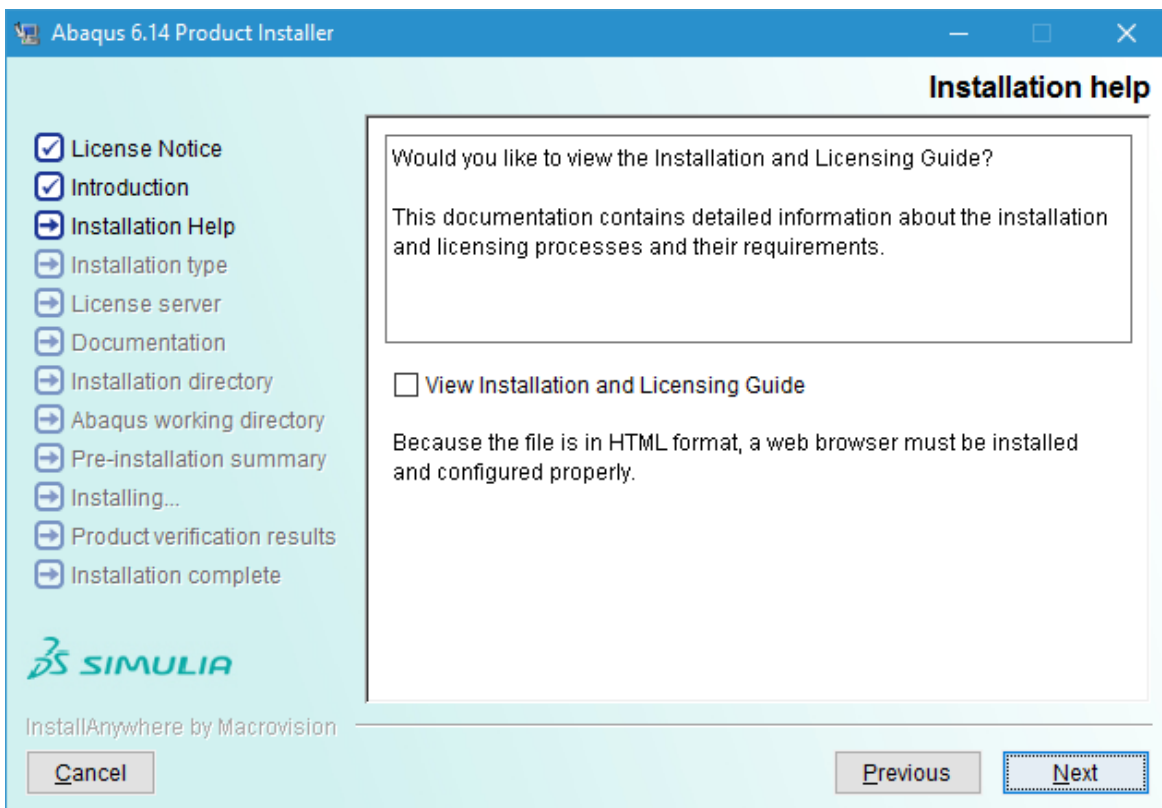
Abaqus 6.14 Product Installer

Installation help

License Notice
Introduction
Installation Help
Installation type
License server
Documentation
Installation directory
Abaqus working directory
Pre-installation summary
Installing...
Product verification results
Installation complete

3DS SIMULIA

Would you like to view the Installation and Licensing Guide?

This documentation contains detailed information about the installation and licensing processes and their requirements.

View Installation and Licensing Guide

Because the file is in HTML format, a web browser must be installed and configured properly.

InstallAnywhere by Macrovision

Cancel

Previous

Next